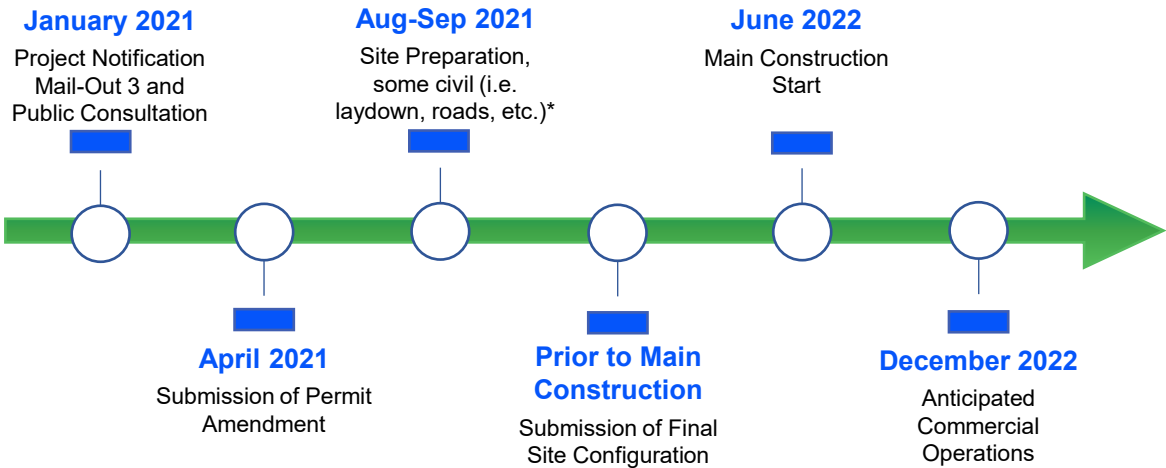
January 2021
Project Notification Mail-Out 3 and Public Consultation

Aug-Sep 2021
Site Preparation, some civil (i.e. laydown, roads, etc.)*

June 2022
Main Construction Start

April 2021
Submission of Permit Amendment

Prior to Main Construction
Submission of Final Site Configuration

December 2022
Anticipated Commercial Operations